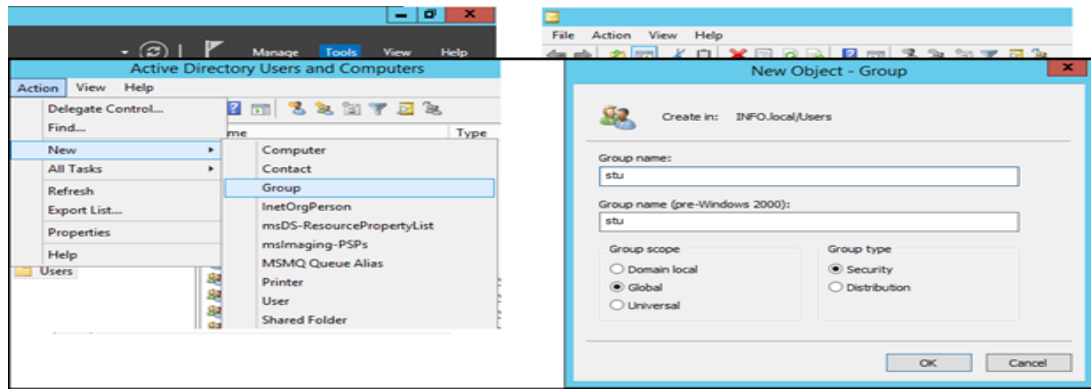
Manage Tools View Help

Active Directory Users and Computers

Action View Help

Delegate Control...
Find...
New
All Tasks
Refresh
Export List...
Properties
Help

me
Type

Computer
Contact
Group
InetOrgPerson
msDS-ResourcePropertyList
msImaging-PSPs
MSMQ Queue Alias
Printer
User
Shared Folder

Users

File Action View Help

New Object - Group

Create in: INFO.local/Users

Group name:
stu

Group name (pre-Windows 2000):
stu

Group scope
Domain local
Global
Universal

Group type
Security
Distribution

OK
Cancel